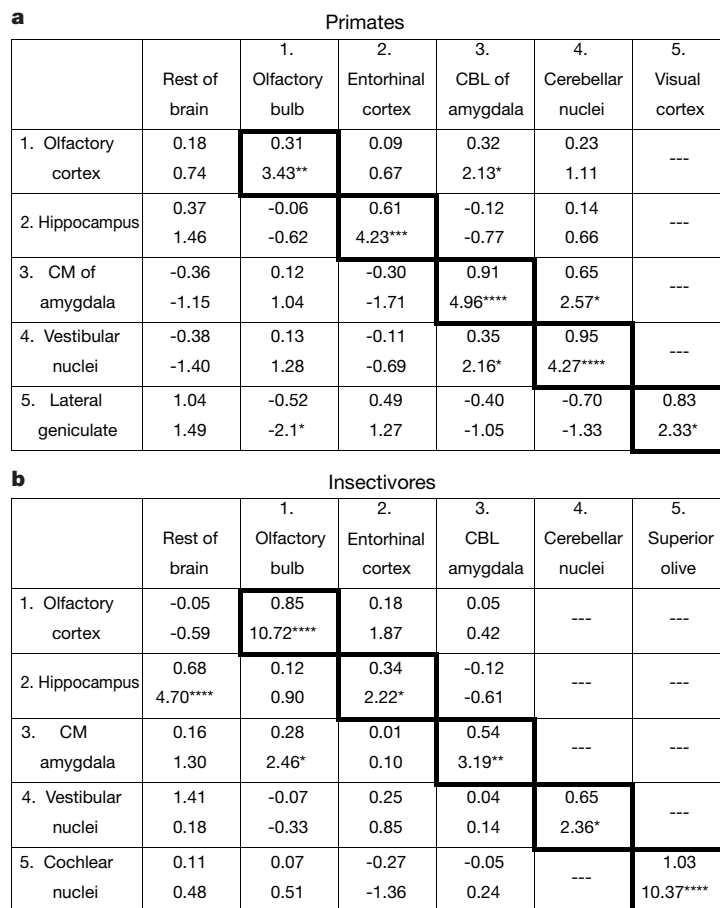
**a**

Primates

| | Rest of brain | 1. Olfactory bulb | 2. Entorhinal cortex | 3. CBL of amygdala | 4. Cerebellar nuclei | 5. Visual cortex |
|---|---|---|---|---|---|---|
| 1. Olfactory cortex | 0.18 0.74 | 0.31 3.43** | 0.09 0.67 | 0.32 2.13* | 0.23 1.11 | --- |
| 2. Hippocampus | 0.37 1.46 | -0.06 -0.62 | 0.61 4.23*** | -0.12 -0.77 | 0.14 0.66 | --- |
| 3. CM of amygdala | -0.36 -1.15 | 0.12 1.04 | -0.30 -1.71 | 0.91 4.96**** | 0.65 2.57* | --- |
| 4. Vestibular nuclei | -0.38 -1.40 | 0.13 1.28 | -0.11 -0.69 | 0.35 2.16* | 0.95 4.27**** | --- |
| 5. Lateral geniculate | 1.04 1.49 | -0.52 -2.1* | 0.49 1.27 | -0.40 -1.05 | -0.70 -1.33 | 0.83 2.33* |

**b**

Insectivores

| | Rest of brain | 1. Olfactory bulb | 2. Entorhinal cortex | 3. CBL amygdala | 4. Cerebellar nuclei | 5. Superior olive |
|---|---|---|---|---|---|---|
| 1. Olfactory cortex | -0.05 -0.59 | 0.85 10.72**** | 0.18 1.87 | 0.05 0.42 | --- | --- |
| 2. Hippocampus | 0.68 4.70**** | 0.12 0.90 | 0.34 2.22* | -0.12 -0.61 | --- | --- |
| 3. CM amygdala | 0.16 1.30 | 0.28 2.46* | 0.01 0.10 | 0.54 3.19** | --- | --- |
| 4. Vestibular nuclei | 1.41 0.18 | -0.07 -0.33 | 0.25 0.85 | 0.04 0.14 | 0.65 2.36* | --- |
| 5. Cochlear nuclei | 0.11 0.48 | 0.07 0.51 | -0.27 -1.36 | -0.05 0.24 | --- | 1.03 10.37**** |